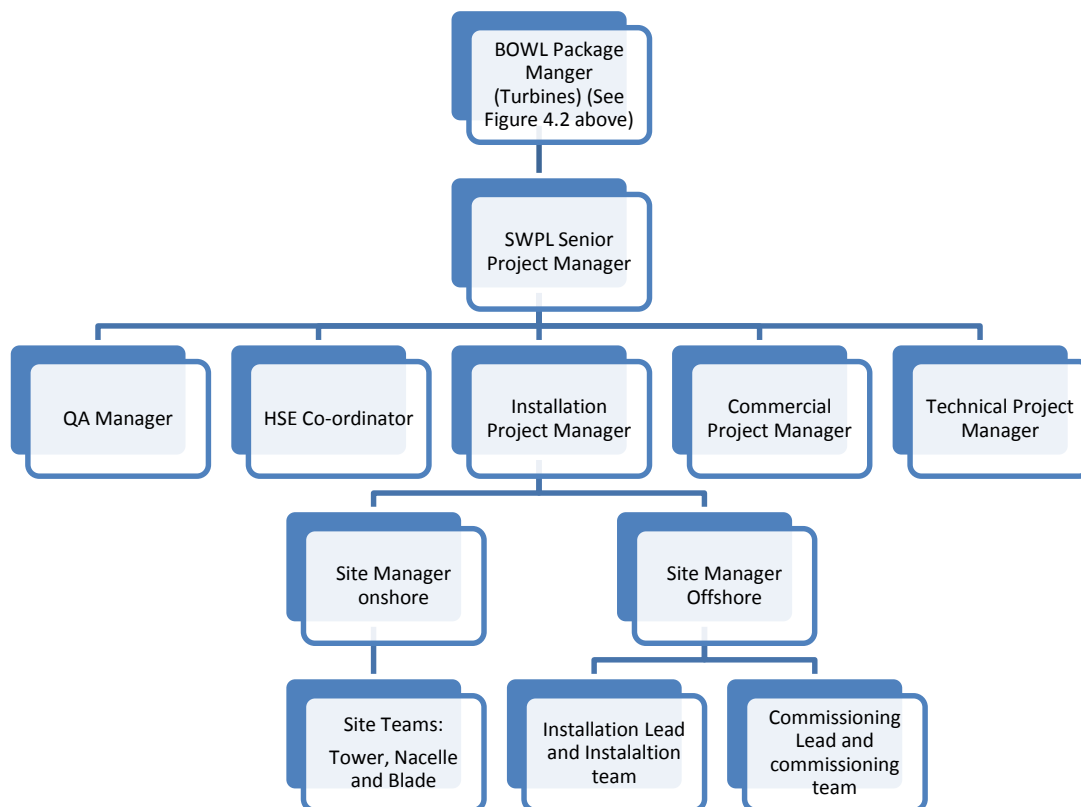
BOWL Package Manger (Turbines) (See Figure 4.2 above)

SWPL Senior Project Manager

QA Manager

HSE Co-ordinator

Installation Project Manager

Commercial Project Manager

Technical Project Manager

Site Manager onshore

Site Manager Offshore

Site Teams: Tower, Nacelle and Blade

Installation Lead and Instalaltion team

Commissioning Lead and commissioning team